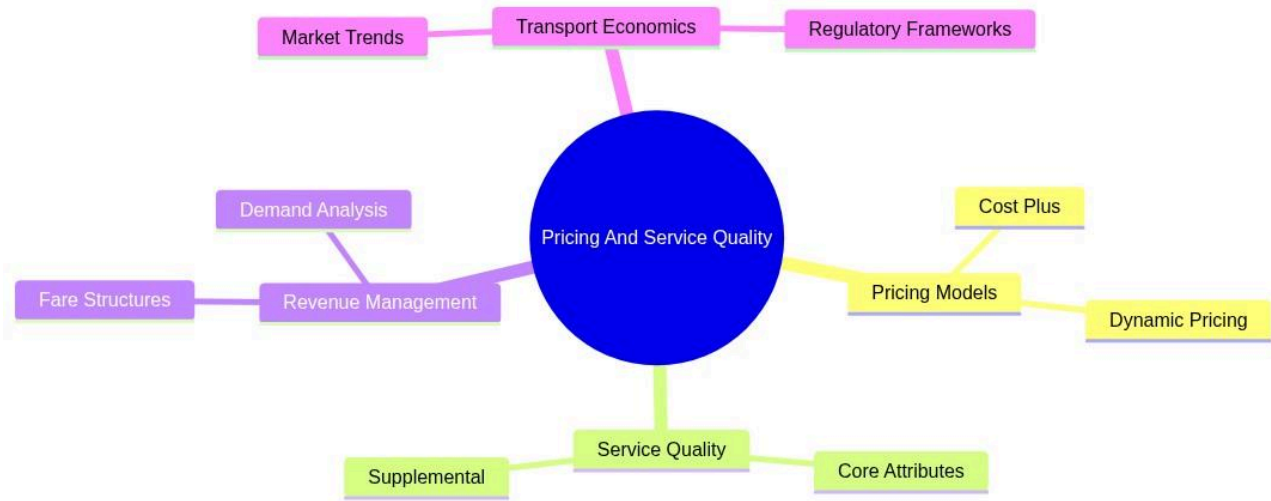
Pricing And Service Quality

Transport Economics

Market Trends

Regulatory Frameworks

Pricing Models

Cost Plus

Dynamic Pricing

Service Quality

Supplemental

Core Attributes

Revenue Management

Demand Analysis

Fare Structures